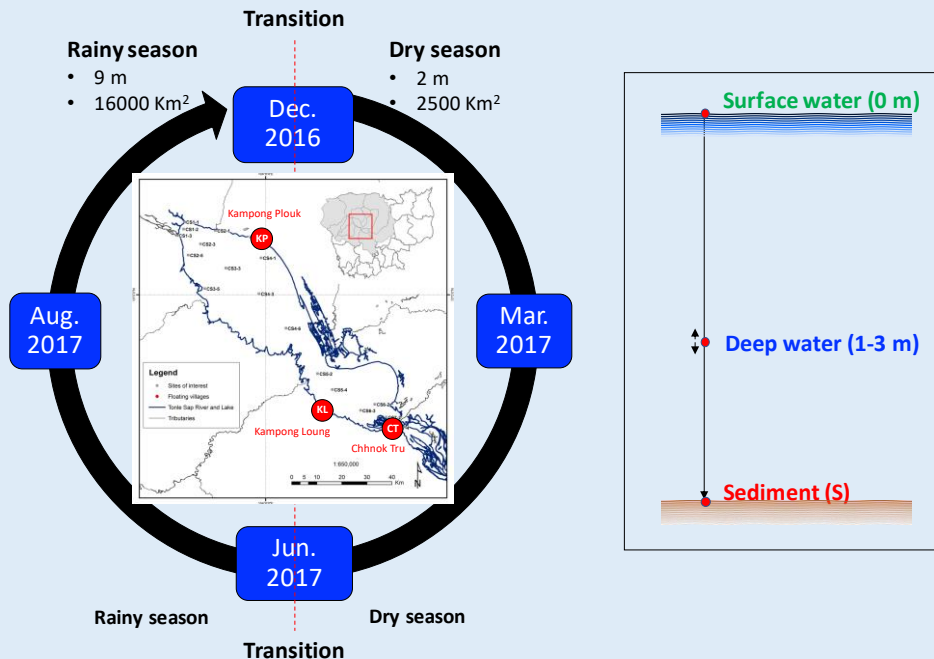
Transition

Rainy season
- 9 m
- 16000 Km$^2$

Dry season
- 2 m
- 2500 Km$^2$

Dec.
2016

Kampong Plouk

KP

CS1-1
CS1-2
CS1-3
CS2-3
CS2-6
CS3-3
CS4-1
CS3-6
CS4-3
CS4-6
CS5-2
CS5-4
CS6-2
CS6-3

Legend
Sites of interest
Floating villages
Tonle Sap River and Lake
Tributaries

KL

Kampong Loung

CT

Chhnok Tru

1:650,000

0 5 10 20 30 40 Km

Aug.
2017

Mar.
2017

Jun.
2017

Rainy season

Dry season

Transition

Surface water (0 m)

Deep water (1-3 m)

Sediment (S)